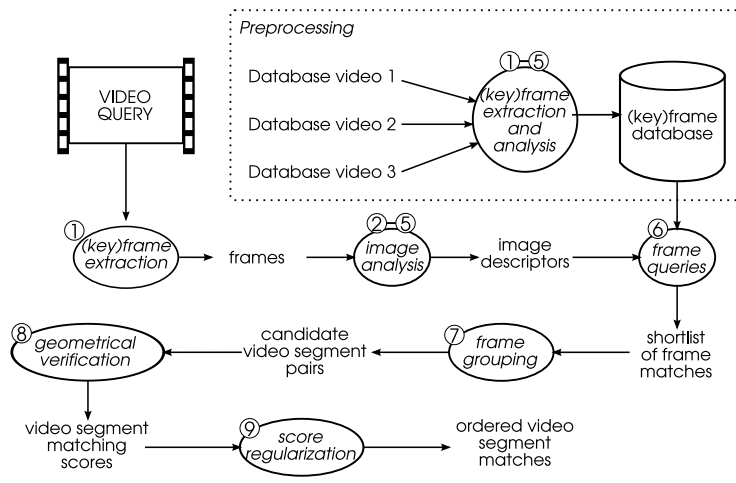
Preprocessing

VIDEO QUERY

Database video 1

Database video 2

Database video 3

① – ⑤ (key)frame extraction and analysis

(key)frame database

① (key)frame extraction

frames

② – ⑤ image analysis

image descriptors

⑥ frame queries

shortlist of frame matches

⑦ frame grouping

candidate video segment pairs

⑧ geometrical verification

video segment matching scores

⑨ score regularization

ordered video segment matches